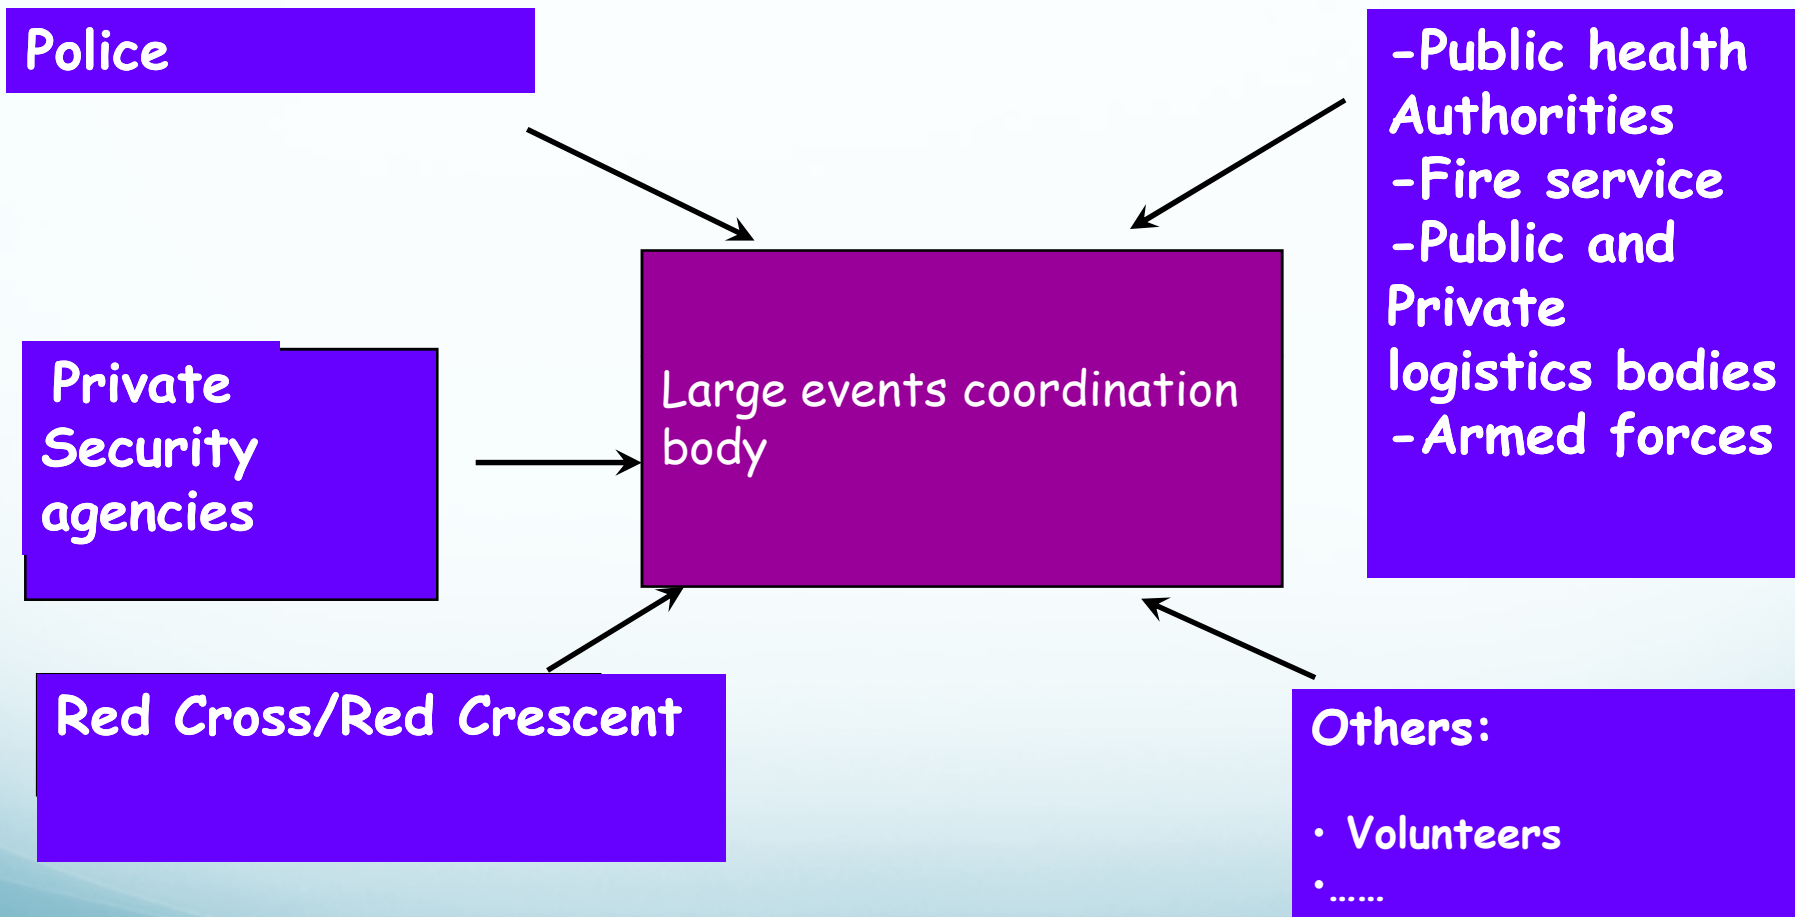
Police

-Public health Authorities
-Fire service
-Public and Private logistics bodies
-Armed forces

Private Security agencies

Large events coordination body

Red Cross/Red Crescent

Others:

• Volunteers
•……